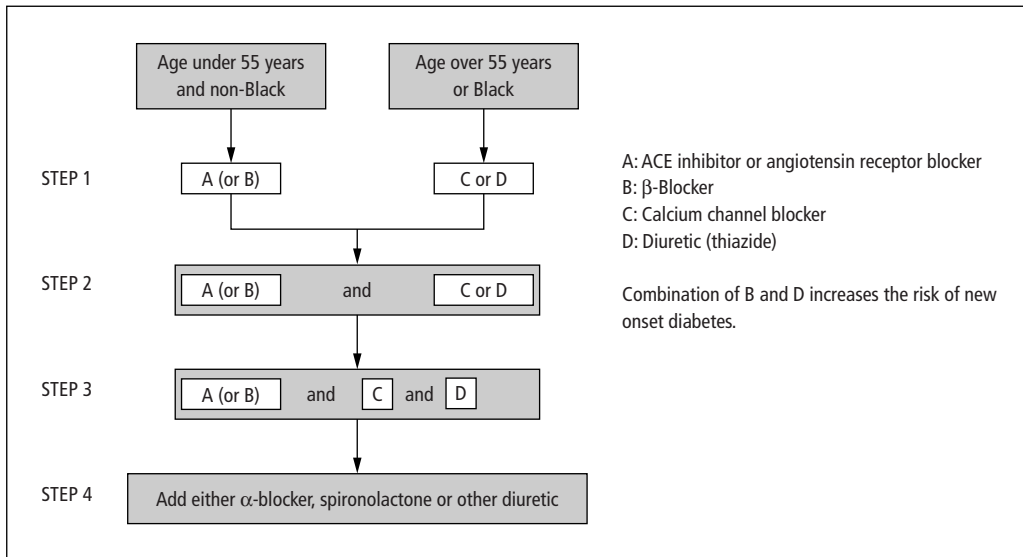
Age under 55 years and non-Black

Age over 55 years or Black

STEP 1

A (or B)

C or D

STEP 2

A (or B) and C or D

STEP 3

A (or B) and C and D

STEP 4

Add either $\alpha$-blocker, spironolactone or other diuretic

A: ACE inhibitor or angiotensin receptor blocker
B: $\beta$-Blocker
C: Calcium channel blocker
D: Diuretic (thiazide)

Combination of B and D increases the risk of new onset diabetes.